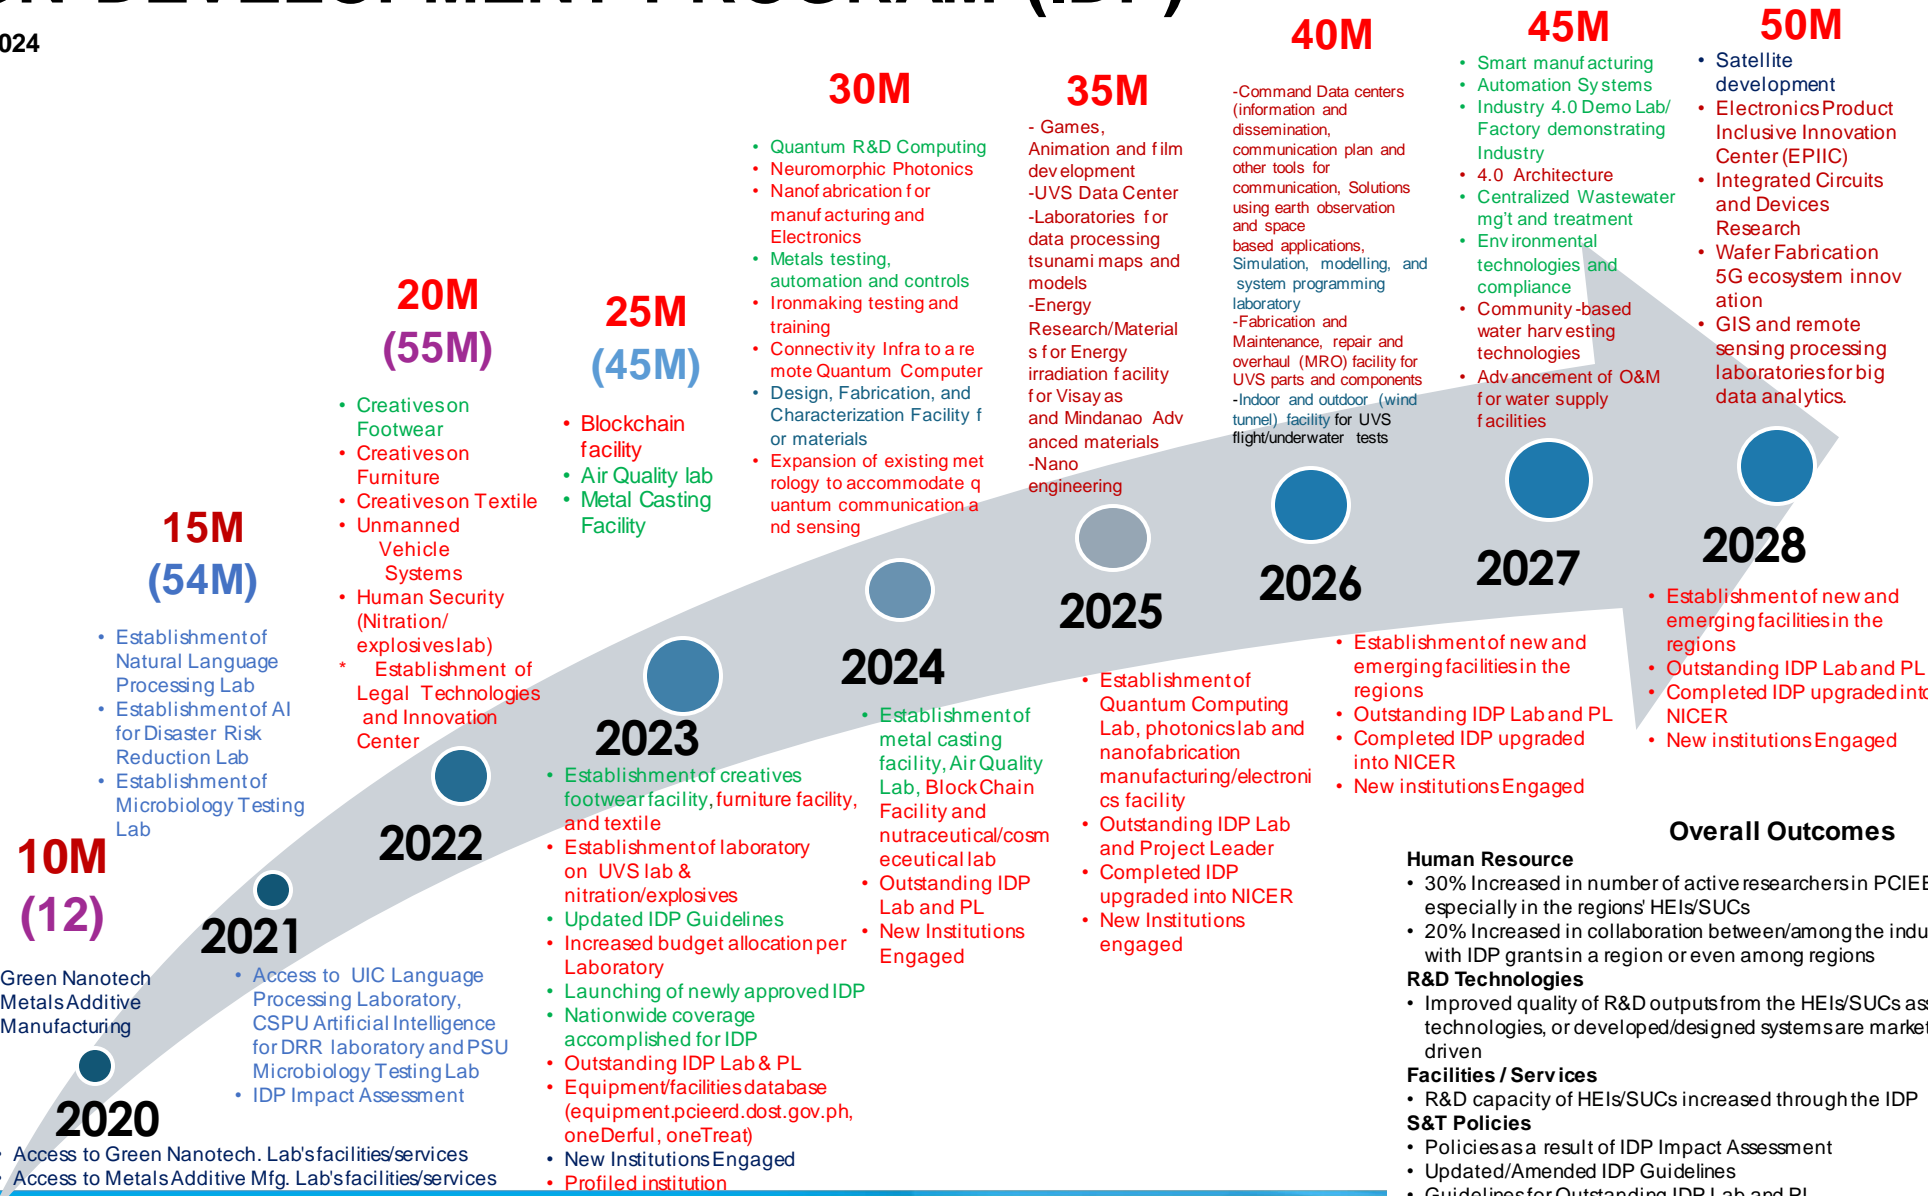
024

10M
(12)

Green Nanotech
Metals Additive
Manufacturing

2020

• Access to Green Nanotech. Lab's facilities/services
• Access to Metals Additive Mfg. Lab's facilities/services

2021

• Access to UIC Language Processing Laboratory, CSPU Artificial Intelligence for DRR laboratory and PSU Microbiology Testing Lab
• IDP Impact Assessment

15M
(54M)

• Establishment of Natural Language Processing Lab
• Establishment of AI for Disaster Risk Reduction Lab
• Establishment of Microbiology Testing Lab

2022

20M
(55M)

• Creatives on Footwear
• Creatives on Furniture
• Creatives on Textile
• Unmanned Vehicle Systems
• Human Security (Nitration/ explosives lab)
* Establishment of Legal Technologies and Innovation Center

25M
(45M)

• Blockchain facility
• Air Quality lab
• Metal Casting Facility

2023

• Establishment of creatives footwear facility, furniture facility, and textile
• Establishment of laboratory on UVS lab & nitration/explosives
• Updated IDP Guidelines
• Increased budget allocation per Laboratory
• Launching of newly approved IDP
• Nationwide coverage accomplished for IDP
• Outstanding IDP Lab & PL
• Equipment/facilities database (equipment.pcieerd.dost.gov.ph, oneDerful, oneTreat)
• New Institutions Engaged
• Profiled institution

30M

• Quantum R&D Computing
• Neuromorphic Photonics
• Nanofabrication for manufacturing and Electronics
• Metals testing, automation and controls
• Ironmaking testing and training
• Connectivity Infra to a remote Quantum Computer
• Design, Fabrication, and Characterization Facility for materials
• Expansion of existing metrology to accommodate quantum communication and sensing

2024

• Establishment of metal casting facility, Air Quality Lab, BlockChain Facility and nutraceutical/cosmeceutical lab
• Outstanding IDP Lab and PL
• New Institutions Engaged

35M

- Games, Animation and film development
-UVS Data Center
-Laboratories for data processing tsunami maps and models
-Energy Research/Material s for Energy irradiation facility for Visayas and Mindanao Advanced materials
-Nano engineering

2025

• Establishment of Quantum Computing Lab, photonics lab and nanofabrication manufacturing/electronics facility
• Outstanding IDP Lab and Project Leader
• Completed IDP upgraded into NICER
• New Institutions engaged

40M

-Command Data centers (information and dissemination, communication plan and other tools for communication, Solutions using earth observation and space based applications, Simulation, modelling, and system programming laboratory
-Fabrication and Maintenance, repair and overhaul (MRO) facility for UVS parts and components
-Indoor and outdoor (wind tunnel) facility for UVS flight/underwater tests

2026

• Establishment of new and emerging facilities in the regions
• Outstanding IDP Lab and PL
• Completed IDP upgraded into NICER
• New institutions Engaged

45M

• Smart manufacturing
• Automation Systems
• Industry 4.0 Demo Lab/ Factory demonstrating Industry
• 4.0 Architecture
• Centralized Wastewater mg't and treatment
• Environmental technologies and compliance
• Community-based water harvesting technologies
• Advancement of O&M for water supply facilities

2027

50M

• Satellite development
• Electronics Product Inclusive Innovation Center (EPIIC)
• Integrated Circuits and Devices Research
• Wafer Fabrication 5G ecosystem innovation
• GIS and remote sensing processing laboratories for big data analytics.

2028

• Establishment of new and emerging facilities in the regions
• Outstanding IDP Lab and PL
• Completed IDP upgraded into NICER
• New institutions Engaged

Overall Outcomes

Human Resource
• 30% Increased in number of active researchers in PCIEE especially in the regions' HEIs/SUCs
• 20% Increased in collaboration between/among the indu with IDP grants in a region or even among regions
R&D Technologies
• Improved quality of R&D outputs from the HEIs/SUCs as technologies, or developed/designed systems are market driven
Facilities / Services
• R&D capacity of HEIs/SUCs increased through the IDP
S&T Policies
• Policies as a result of IDP Impact Assessment
• Updated/Amended IDP Guidelines
• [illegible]